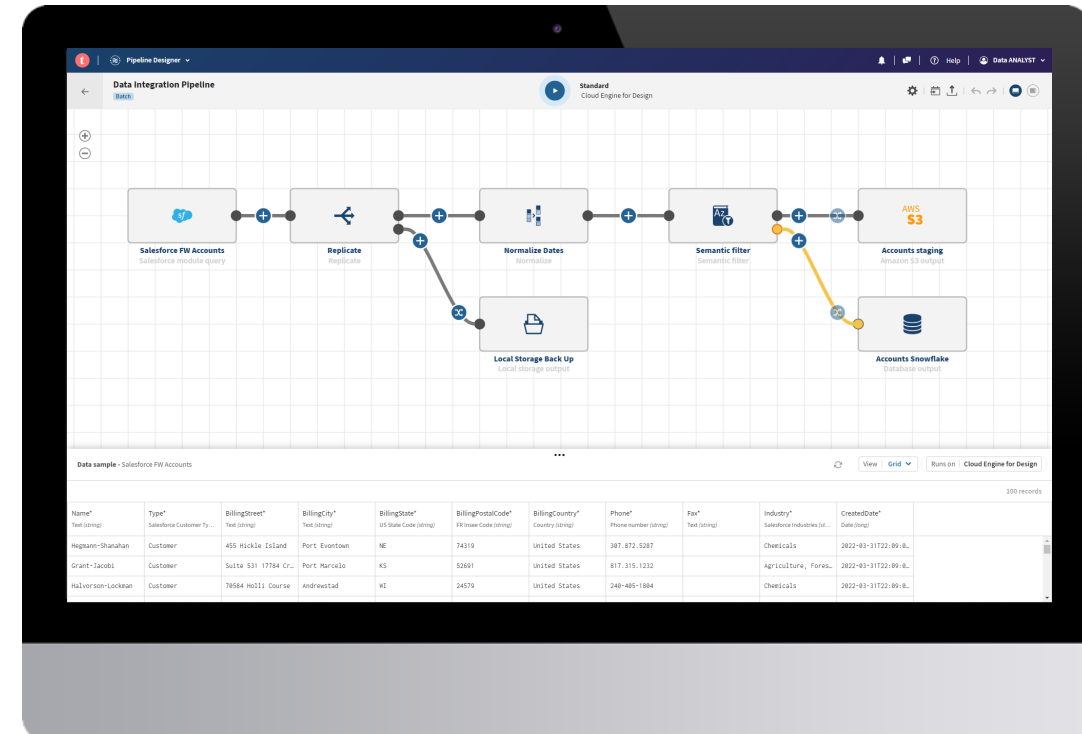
Pipeline Designer

Help | Data ANALYST

Data Integration Pipeline
Batch

Standard
Cloud Engine for Design

Salesforce FW Accounts
Salesforce module query

Replicate
Replicate

Normalize Dates
Normalize

Semantic filter
Semantic filter

AWS S3

Accounts staging
Amazon S3 output

Local Storage Back Up
Local storage output

Accounts Snowflake
Database output

Data sample - Salesforce FW Accounts

View Grid

Runs on Cloud Engine for Design

100 records

| Name* Text (string) | Type* Salesforce Customer Ty... | BillingStreet* Text (string) | BillingCity* Text (string) | BillingState* US State Code (string) | BillingPostalCode* FR Insee Code (string) | BillingCountry* Country (string) | Phone* Phone number (string) | Fax* Text (string) | Industry* Salesforce Industries (st... | CreatedDate* Date (long) |
|---|---|---|---|---|---|---|---|---|---|---|
| Hegmann-Shanahan | Customer | 455 Hickle Island | Port Evontown | NE | 74319 | United States | 307.872.5287 | | Chemicals | 2022-03-31T22:09:0... |
| Grant-Jacobi | Customer | Suite 531 17784 Cr... | Port Marcelo | KS | 52691 | United States | 817.315.1232 | | Agriculture, Fores... | 2022-03-31T22:09:0... |
| Halvorson-Lockman | Customer | 70584 Holli Course | Andrewstad | WI | 24579 | United States | 240-405-1804 | | Chemicals | 2022-03-31T22:09:0... |